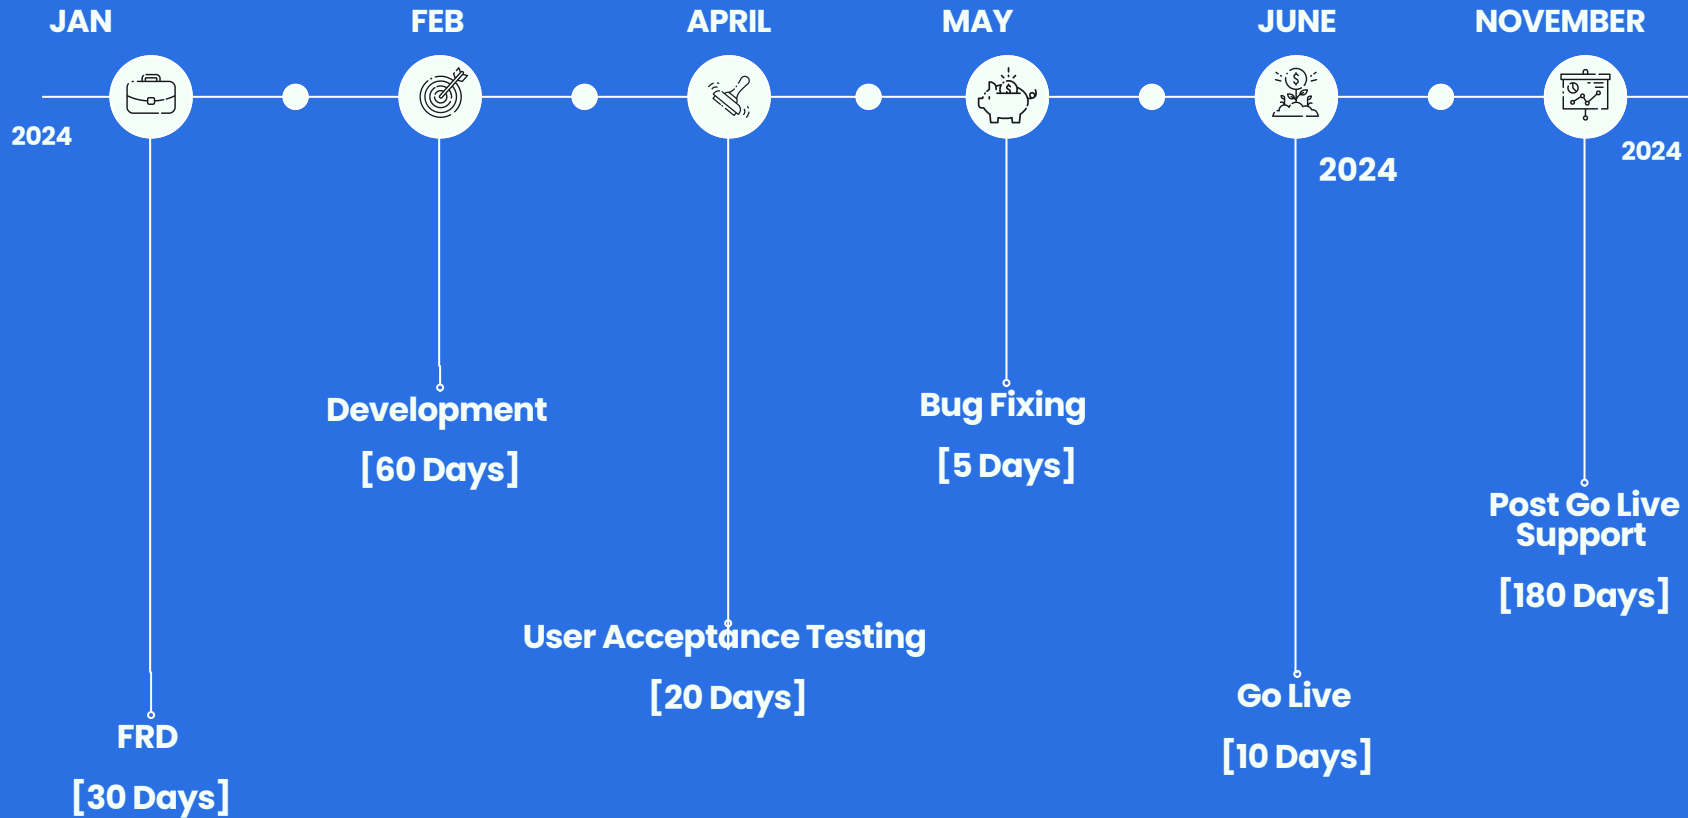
JAN

FEB

APRIL

MAY

JUNE

NOVEMBER

2024

2024

2024

Development

[60 Days]

Bug Fixing

[5 Days]

Post Go Live Support

[180 Days]

User Acceptance Testing

[20 Days]

Go Live

[10 Days]

FRD

[30 Days]